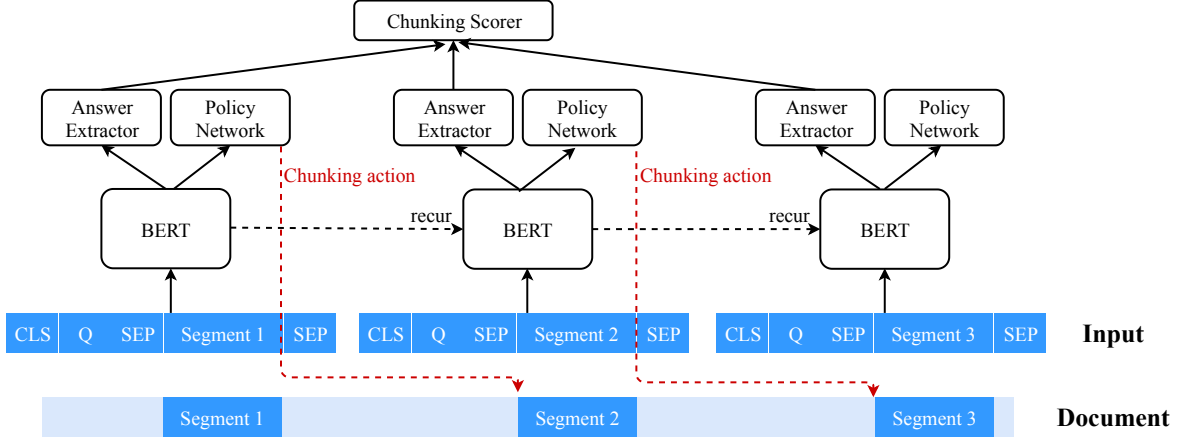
Chunking Scorer

Answer Extractor

Policy Network

Answer Extractor

Policy Network

Answer Extractor

Policy Network

Chunking action

Chunking action

BERT

recur

BERT

recur

BERT

CLS Q SEP Segment 1 SEP

CLS Q SEP Segment 2 SEP

CLS Q SEP Segment 3 SEP

Input

Segment 1

Segment 2

Segment 3

Document